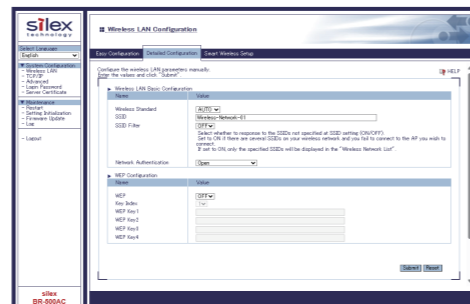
silex
technology

Select Language
English

▼ System Configuration
- Wireless LAN
- TCP/IP
- Advanced
- Login Password
- Server Certificate

▼ Maintenance
- Restart
- Setting Initialization
- Firmware Update
- Log

- Logout

silex
BR-500AC

Wireless LAN Configuration

Easy Configuration | Detailed Configuration | Smart Wireless Setup

Configure the wireless LAN parameters manually.
Enter the values and click "Submit".

HELP

▶ Wireless LAN Basic Configuration

| Name | Value |
|---|---|
| Wireless Standard | AUTO |
| SSID | Wireless-Network-01 |
| SSID Filter | OFF |

Select whether to response to the SSIDs not specified at SSID setting (ON/OFF). Set to ON if there are several SSIDs on your wireless network and you fail to connect to the AP you wish to connect.
If set to ON only the specified SSIDs will be displayed in the "Wireless Network List".

| Network Authentication | Open |
|---|---|

▶ WEP Configuration

| Name | Value |
|---|---|
| WEP | OFF |
| Key Index | 1 |
| WEP Key1 | |
| WEP Key2 | |
| WEP Key3 | |
| WEP Key4 | |

Submit Reset